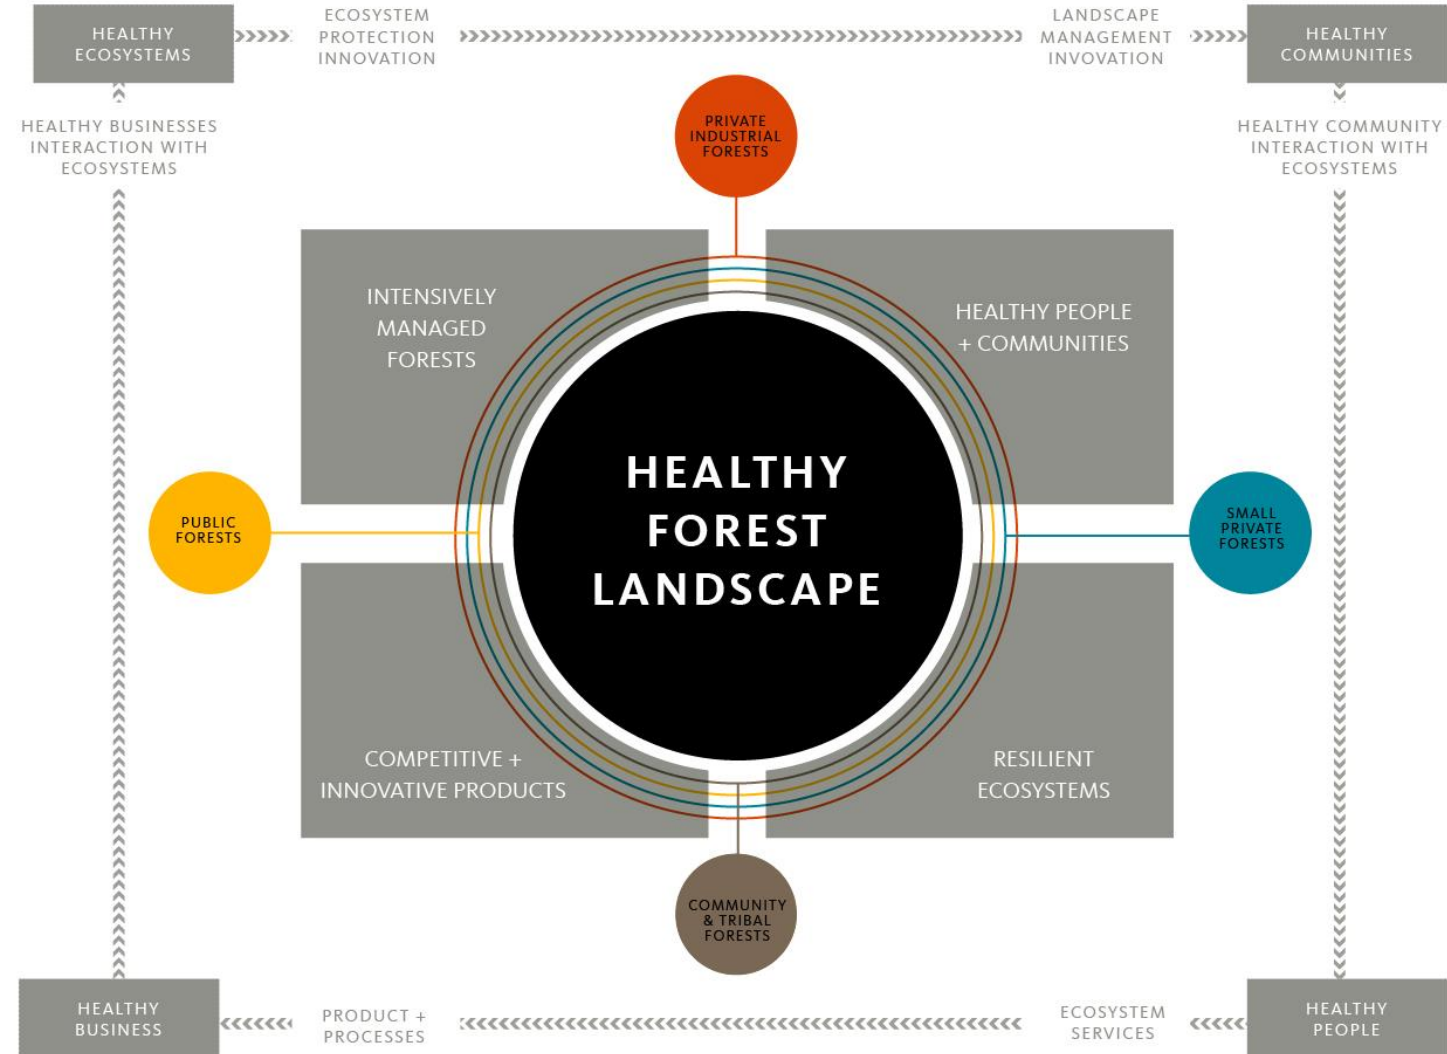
HEALTHY ECOSYSTEMS

ECOSYSTEM PROTECTION INNOVATION

LANDSCAPE MANAGEMENT INVOVATION

HEALTHY COMMUNITIES

HEALTHY BUSINESSES INTERACTION WITH ECOSYSTEMS

PRIVATE INDUSTRIAL FORESTS

HEALTHY COMMUNITY INTERACTION WITH ECOSYSTEMS

INTENSIVELY MANAGED FORESTS

HEALTHY PEOPLE + COMMUNITIES

PUBLIC FORESTS

HEALTHY FOREST LANDSCAPE

SMALL PRIVATE FORESTS

COMPETITIVE + INNOVATIVE PRODUCTS

RESILIENT ECOSYSTEMS

COMMUNITY & TRIBAL FORESTS

HEALTHY BUSINESS

PRODUCT + PROCESSES

ECOSYSTEM SERVICES

HEALTHY PEOPLE